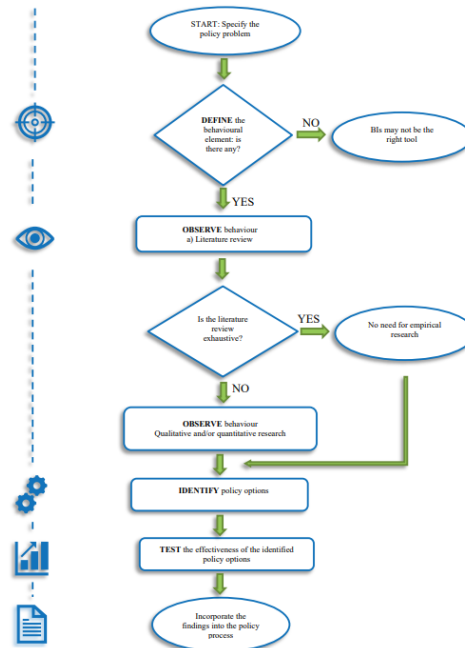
START: Specify the policy problem

DEFINE the behavioural element: is there any?

NO

BIs may not be the right tool

YES

OBSERVE behaviour
a) Literature review

Is the literature review exhaustive?

YES

No need for empirical research

NO

OBSERVE behaviour
Qualitative and/or quantitative research

IDENTIFY policy options

TEST the effectiveness of the identified policy options

Incorporate the findings into the policy process